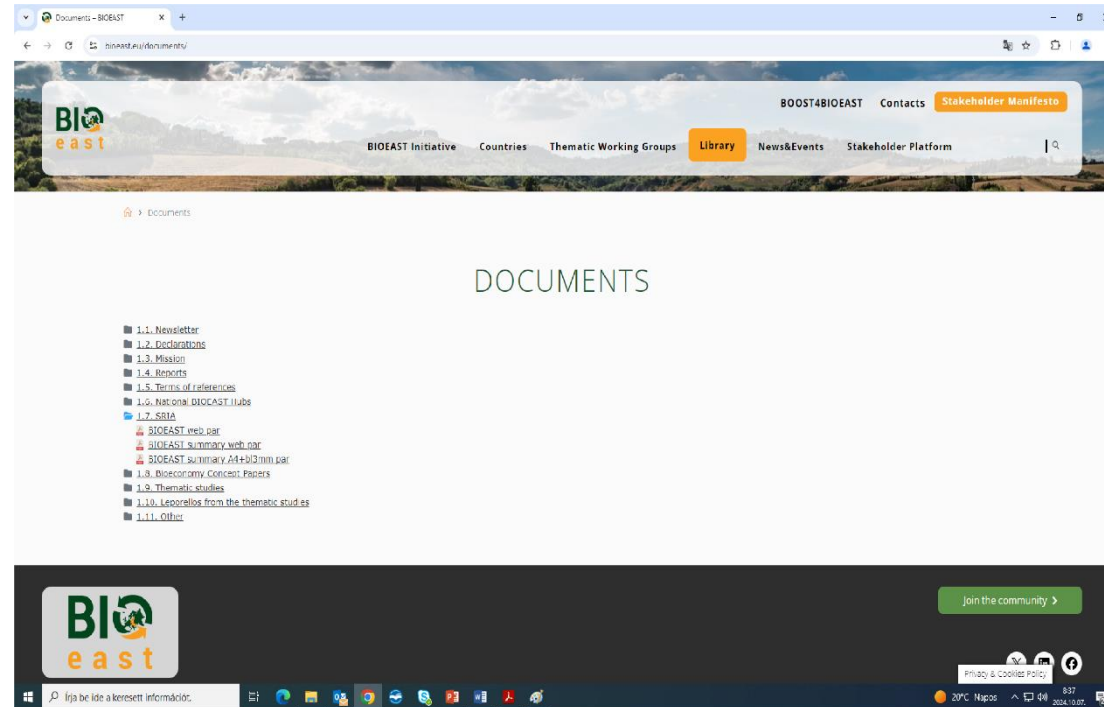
Documents – BIOEAST ×  +

bioeast.eu/documents/

BIO east

BOOST4BIOEAST  Contacts  Stakeholder Manifesto

BIOEAST Initiative  Countries  Thematic Working Groups  Library  News&Events  Stakeholder Platform

> Documents

DOCUMENTS

1.1. Newsletter
1.2. Declarations
1.3. Mission
1.4. Reports
1.5. Terms of references
1.6. National BIOEAST Hubs
1.7. SRIA
BIOEAST web pdf
BIOEAST summary web pdf
BIOEAST summary A4+bl3mm pdf
1.8. Bioeconomy Concept Papers
1.9. Thematic studies
1.10. Leporellos from the thematic studies
1.11. Other

BIO east

Join the community >

Privacy & Cookies Policy

Írja be ide a keresett információt.

20°C Napos  8:37 2024.10.07.